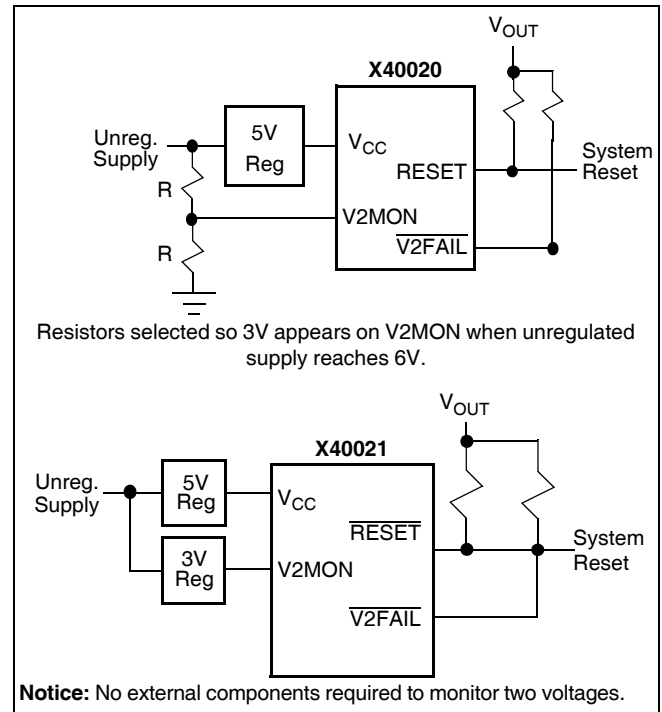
$V_{OUT}$

X40020

Unreg. Supply

5V Reg

$V_{CC}$

RESET

System Reset

R

V2MON

$\overline{\text{V2FAIL}}$

R

Resistors selected so 3V appears on V2MON when unregulated supply reaches 6V.

$V_{OUT}$

X40021

Unreg. Supply

5V Reg

$V_{CC}$

$\overline{\text{RESET}}$

System Reset

3V Reg

V2MON

$\overline{\text{V2FAIL}}$

**Notice:** No external components required to monitor two voltages.